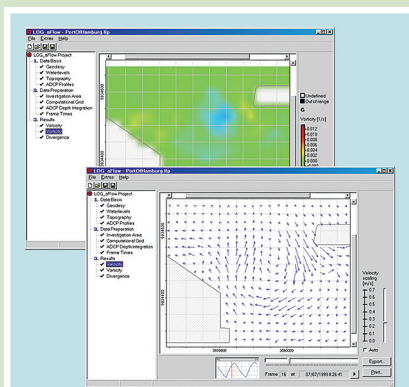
LOG_aFlow - PortOfHamburg.lfp

File Extras Help

LOG_aFlow Project
Data Basis
Geodesy
Waterlevels
Topography
ADCP Profiles
Data Preparation
Investigation Area
Computational Grid
ADCP Depth Integration
Frame Times
Results
Velocity
Vorticity
Divergence

Undefined
Out of range

Vorticity [1/s]
0.012
0.010
0.008
0.006
0.004
0.002

LOG_aFlow - PortOfHamburg.lfp

File Extras Help

LOG_aFlow Project
Data Basis
Geodesy
Waterlevels
Topography
ADCP Profiles
Data Preparation
Investigation Area
Computational Grid
ADCP Depth Integration
Frame Times
Results
Velocity
Vorticity
Divergence

Velocity scaling [m/s]
0.7
0.6
0.5
0.4
0.3
0.2
0.1
0.0

Auto

Export...

Print...

Frame 16 of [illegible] 07/07/1999 8:26:41